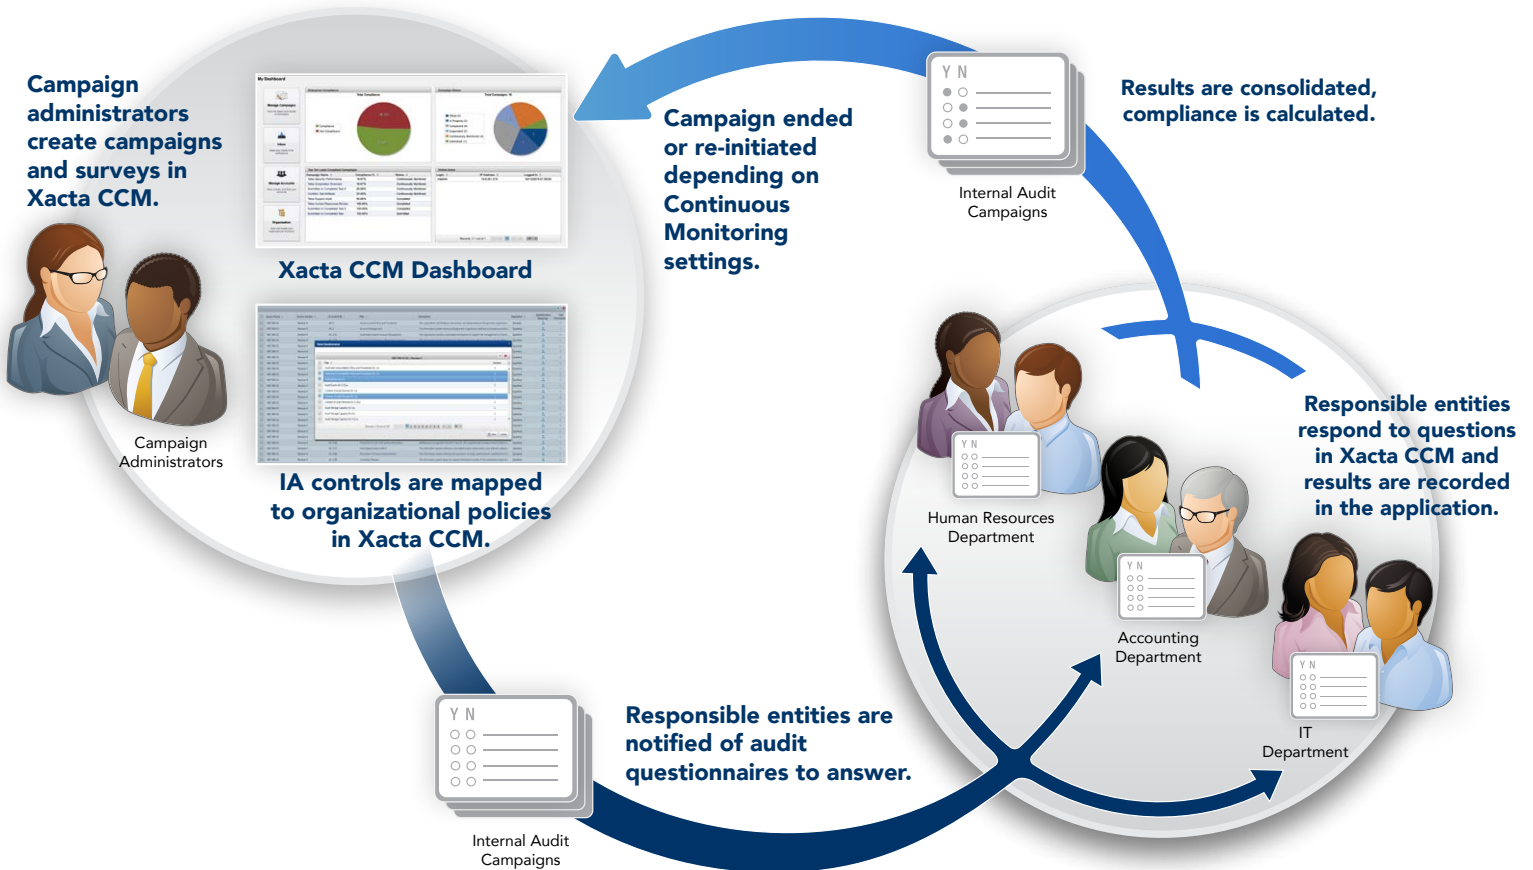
Campaign administrators create campaigns and surveys in Xacta CCM.

Campaign Administrators

My Dashboard

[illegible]

Xacta CCM Dashboard

IA controls are mapped to organizational policies in Xacta CCM.

Campaign ended or re-initiated depending on Continuous Monitoring settings.

Y N

Internal Audit Campaigns

Results are consolidated, compliance is calculated.

Responsible entities respond to questions in Xacta CCM and results are recorded in the application.

Y N

Human Resources Department

Y N

Accounting Department

Y N

IT Department

Y N

Internal Audit Campaigns

Responsible entities are notified of audit questionnaires to answer.